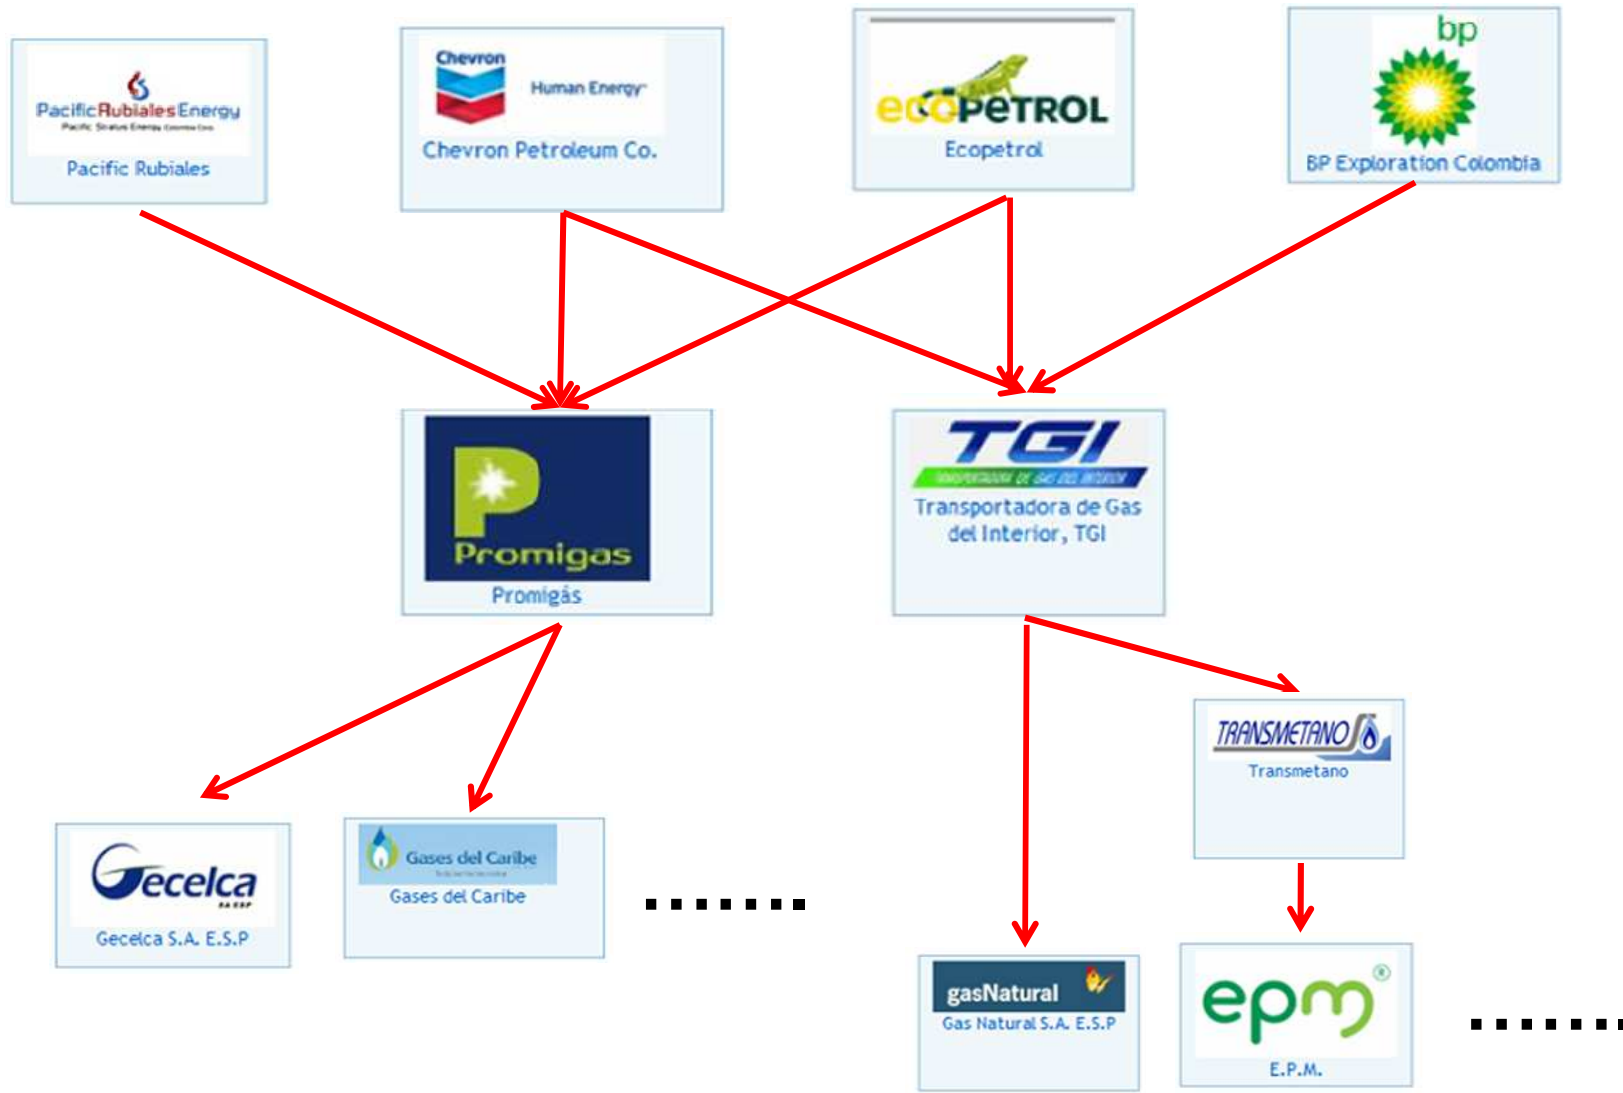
PacificRubialesEnergy
Pacific Rubiales

Chevron
Human Energy
Chevron Petroleum Co.

ECOPETROL
Ecopetrol

bp
BP Exploration Colombia

Promigas
Promigás

TGI
Transportadora de Gas del Interior, TGI

Gecelca
Gecelca S.A. E.S.P

Gases del Caribe
Gases del Caribe

TRANSMETANO
Transmetano

gasNatural
Gas Natural S.A. E.S.P

epm
E.P.M.